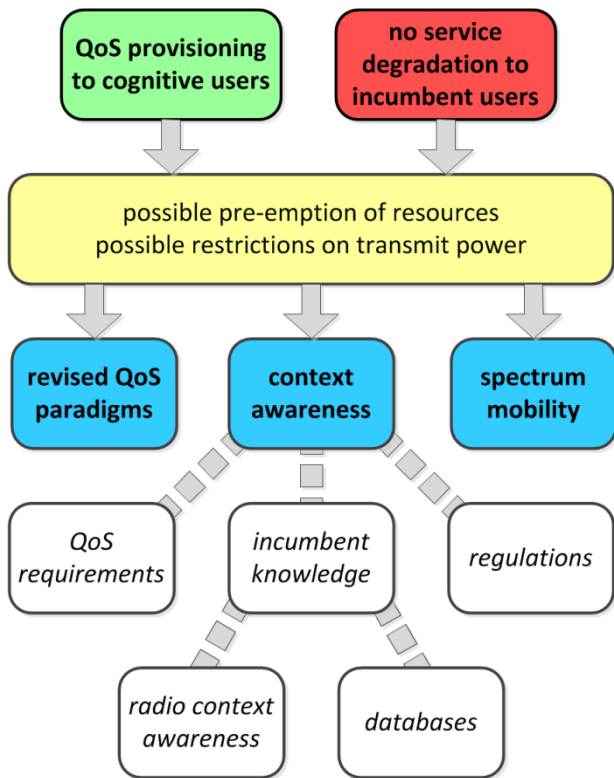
QoS provisioning to cognitive users

no service degradation to incumbent users

possible pre-emption of resources
possible restrictions on transmit power

revised QoS paradigms

context awareness

spectrum mobility

QoS requirements

incumbent knowledge

regulations

radio context awareness

databases